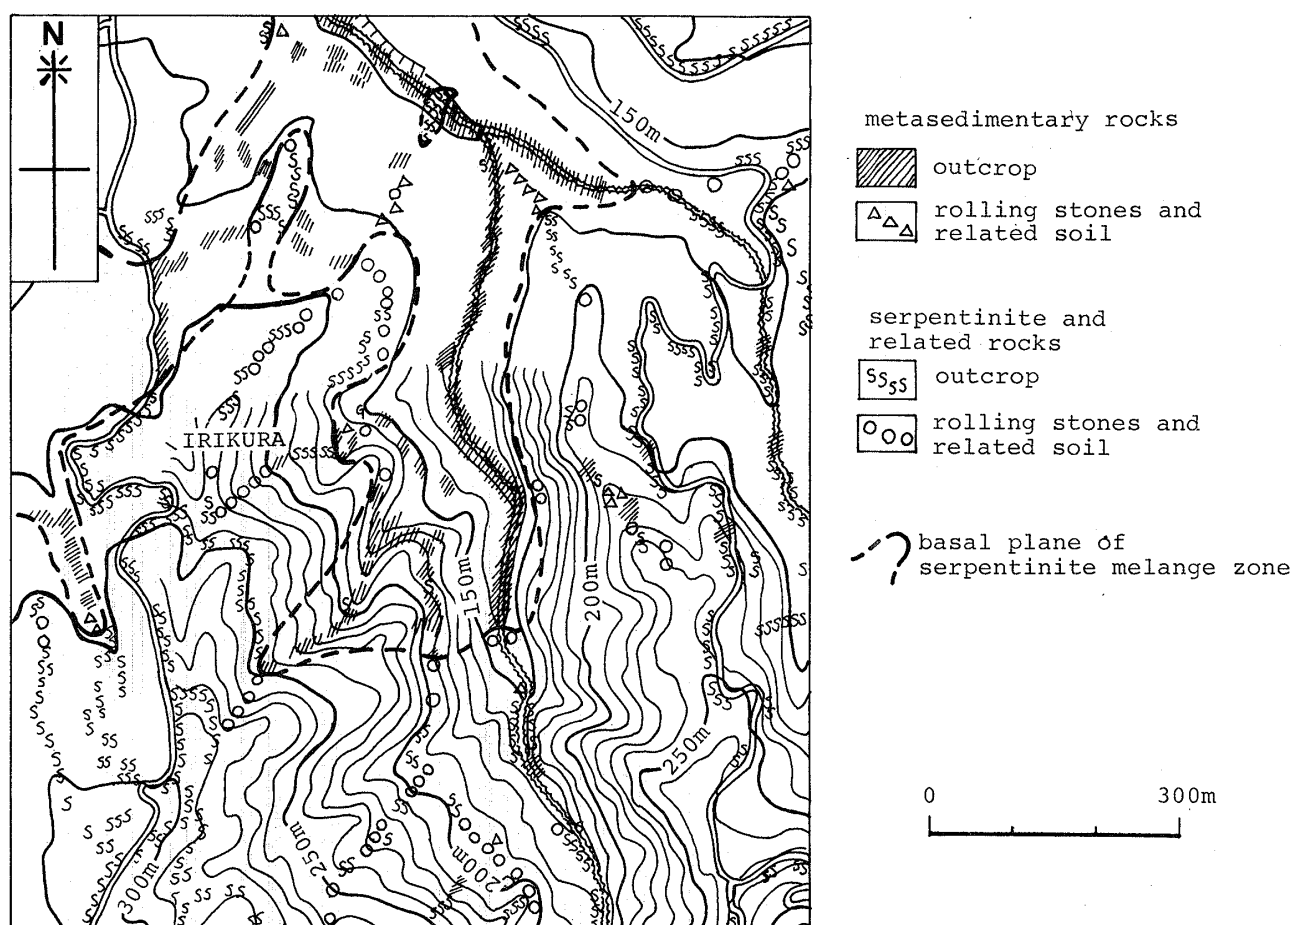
N

150m

IRIKURA

150m

200m

250m

250m

200m

300m

metasedimentary rocks

outcrop

rolling stones and related soil

serpentinite and related rocks

outcrop

rolling stones and related soil

basal plane of serpentinite melange zone

0

300m